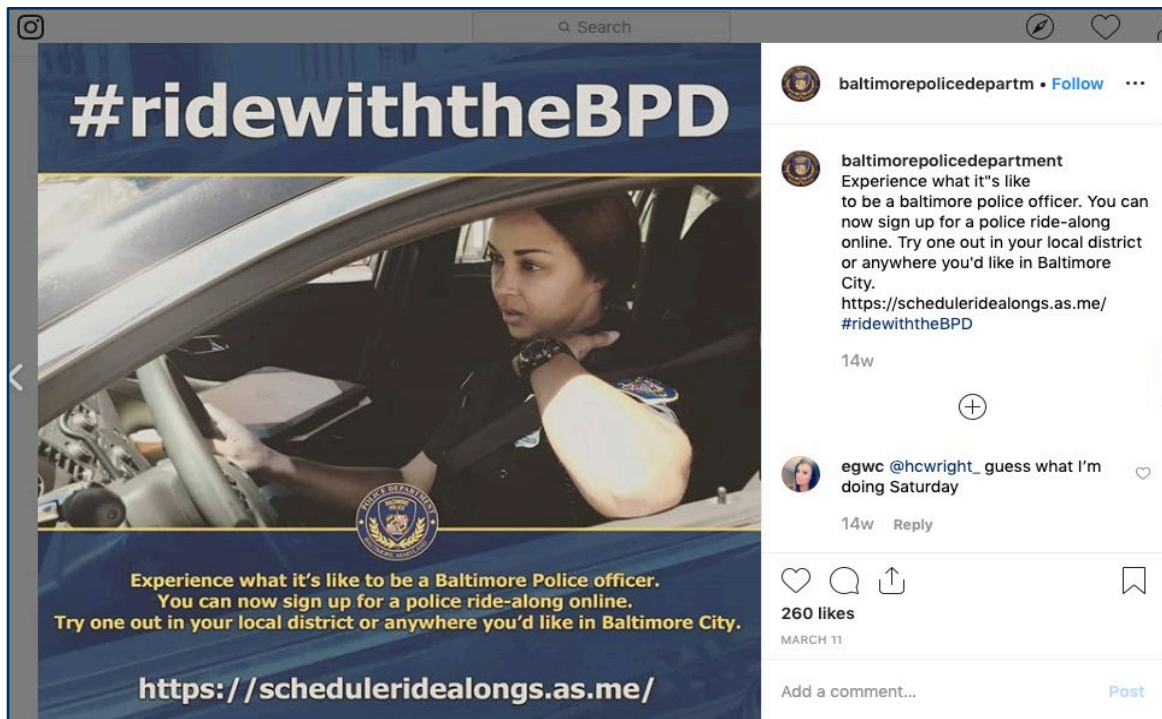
Search

#ridewiththeBPD

POLICE DEPARTMENT BALTIMORE POLICE BALTIMORE, MARYLAND

Experience what it's like to be a Baltimore Police officer. You can now sign up for a police ride-along online. Try one out in your local district or anywhere you'd like in Baltimore City.

https://scheduleridealongs.as.me/

baltimorepolicedepartm • Follow ···

baltimorepolicedepartment Experience what it"s like to be a baltimore police officer. You can now sign up for a police ride-along online. Try one out in your local district or anywhere you'd like in Baltimore City. https://scheduleridealongs.as.me/ #ridewiththeBPD

14w

egwc @hcwright_ guess what I'm doing Saturday

14w Reply

260 likes

MARCH 11

Add a comment...

Post